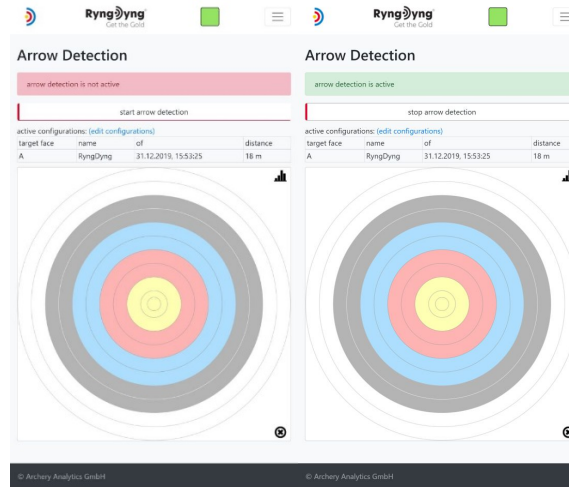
RyngDyng
Get the Gold

Arrow Detection

arrow detection is not active

start arrow detection

active configurations: (edit configurations)

| target face | name | of | distance |
|---|---|---|---|
| A | RyngDyng | 31.12.2019, 15:53:25 | 18 m |

© Archery Analytics GmbH

RyngDyng
Get the Gold

Arrow Detection

arrow detection is active

stop arrow detection

active configurations: (edit configurations)

| target face | name | of | distance |
|---|---|---|---|
| A | RyngDyng | 31.12.2019, 15:53:25 | 18 m |

© Archery Analytics GmbH